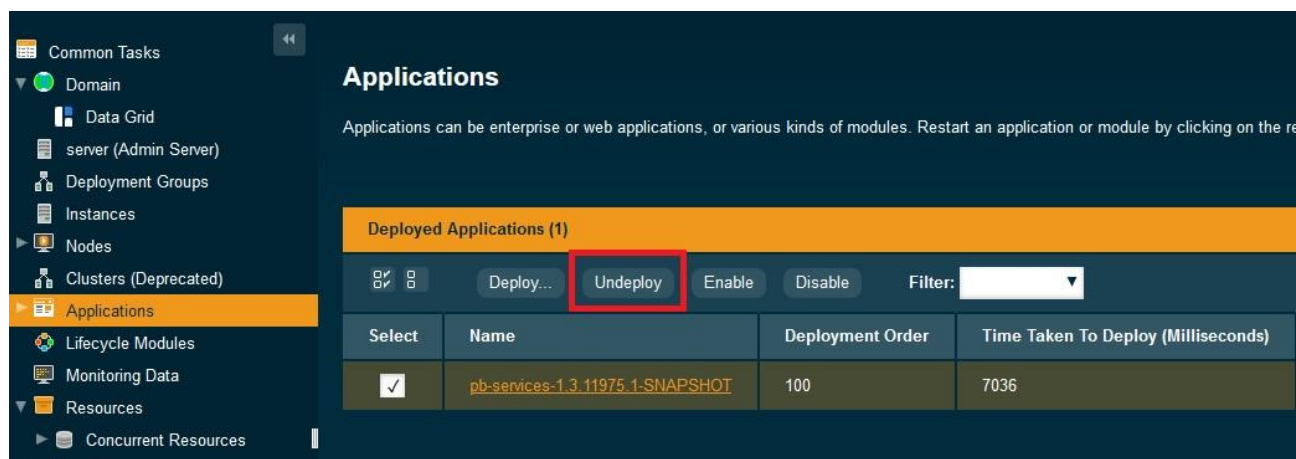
Common Tasks
Domain
Data Grid
server (Admin Server)
Deployment Groups
Instances
Nodes
Clusters (Deprecated)
Applications
Lifecycle Modules
Monitoring Data
Resources
Concurrent Resources

Applications

Applications can be enterprise or web applications, or various kinds of modules. Restart an application or module by clicking on the re

Deployed Applications (1)

Deploy... Undeploy Enable Disable Filter:

| Select | Name | Deployment Order | Time Taken To Deploy (Milliseconds) |
|---|---|---|---|
| ✓ | pb-services-1.3.11975.1-SNAPSHOT | 100 | 7036 |